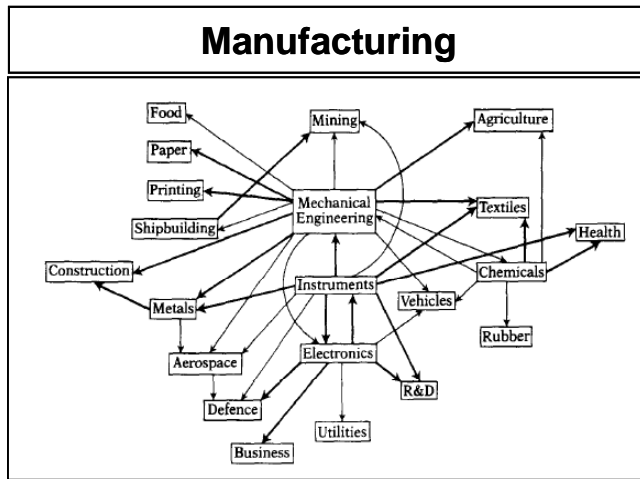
Manufacturing

Food

Paper

Printing

Shipbuilding

Mining

Agriculture

Mechanical Engineering

Textiles

Health

Construction

Chemicals

Instruments

Metals

Vehicles

Rubber

Aerospace

Electronics

R&D

Defence

Utilities

Business